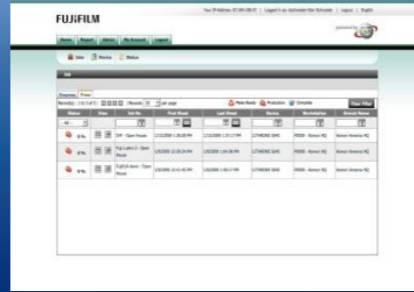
FUJIFILM

Your IP Address: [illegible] | Logged in as: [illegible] | Logout | English

Home | Report | Admin | My Account | Logout

Jobs | Device | Status

Job

Progress | Done

Record(s): 1 to 3 of 3 | Records: 10 per page

Make Ready | Production | Complete

Clear Filter

| Status | View | Job No. | First Sheet | Last Sheet | Device | Workstation | Branch Name |
|---|---|---|---|---|---|---|---|
| -All- | | | | | | | |
| 0% | | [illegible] - Open House | 1/31/2008 1:28:08 PM | 1/31/2008 1:33:17 PM | LITHRONE S840 | PRISMA - Komori HQ | Komori America HQ |
| 0% | | Fuji Latex 2 - Open House | 1/31/2008 12:28:04 PM | 1/31/2008 1:04:58 PM | LITHRONE S840 | PRISMA - Komori HQ | Komori America HQ |
| 0% | | FujiFilm Accent - Open House | 1/31/2008 12:41:40 PM | 1/31/2008 1:00:17 PM | LITHRONE S840 | PRISMA - Komori HQ | Komori America HQ |